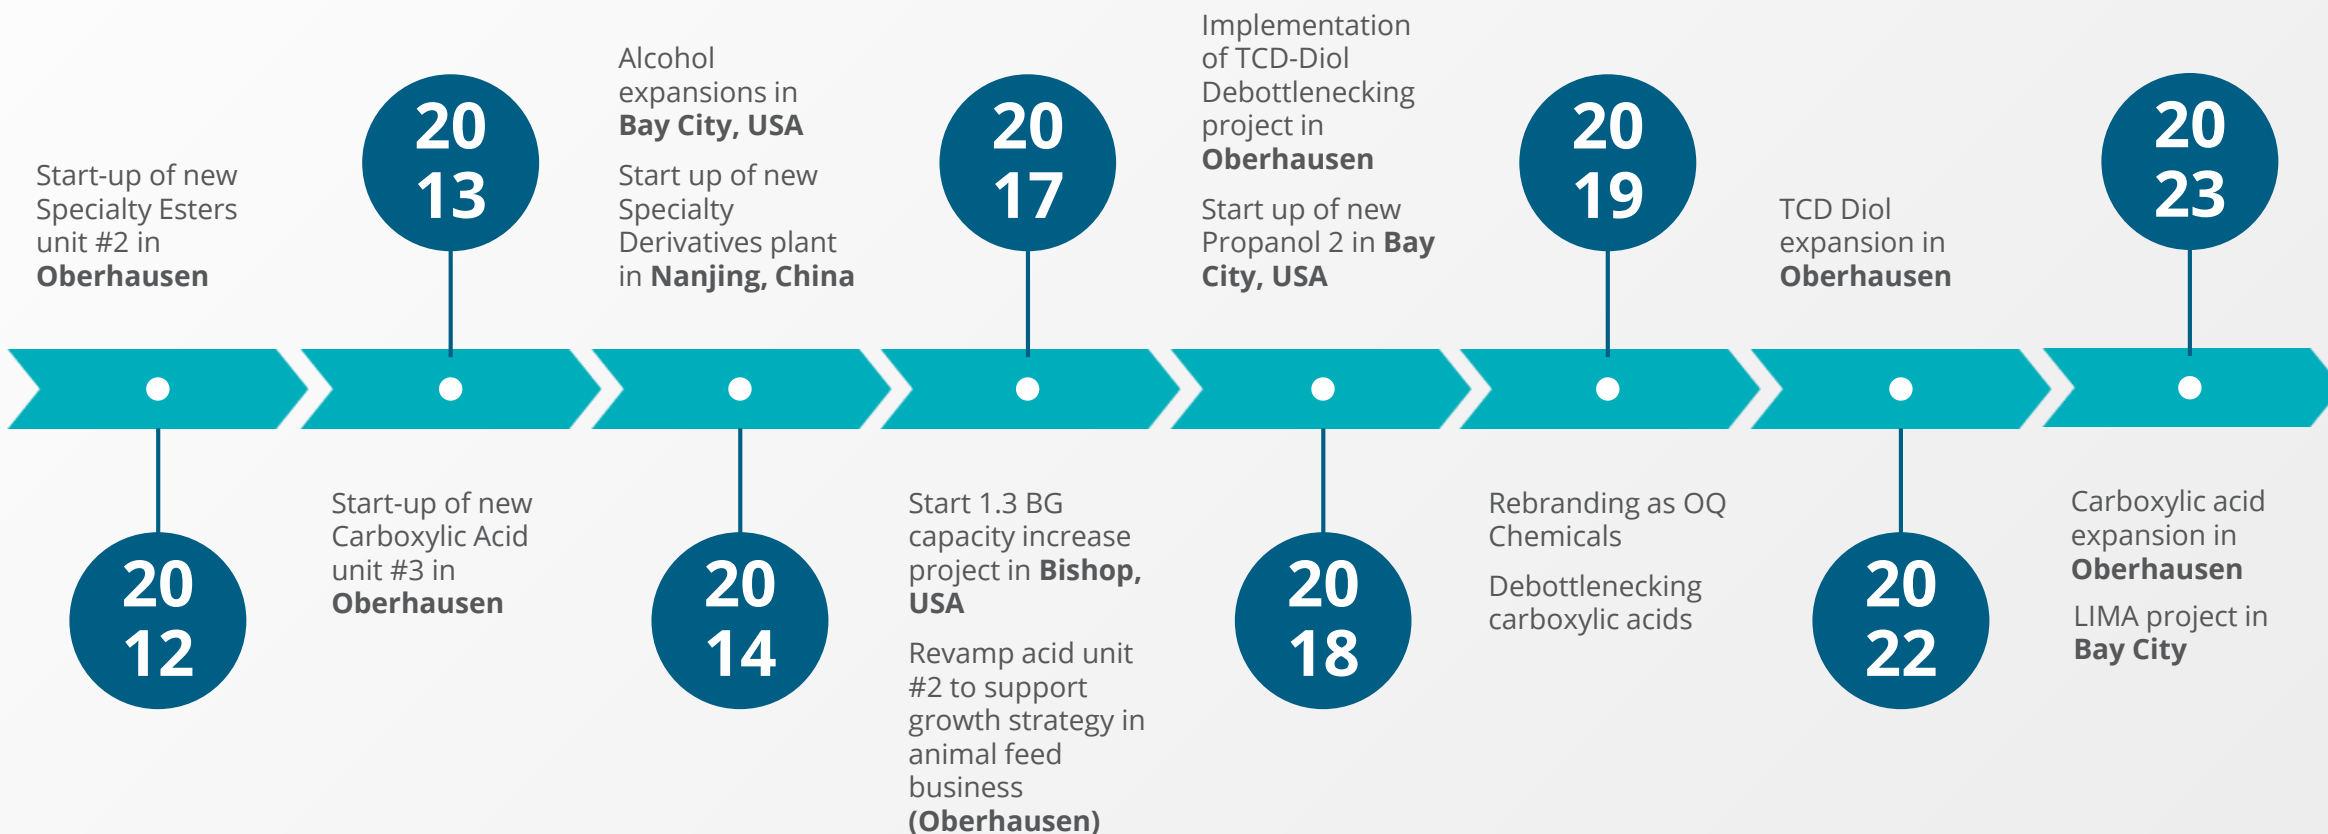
2012

Start-up of new Specialty Esters unit #2 in Oberhausen

2013

Start-up of new Carboxylic Acid unit #3 in Oberhausen

2014

Alcohol expansions in Bay City, USA

Start up of new Specialty Derivatives plant in Nanjing, China

2017

Start 1.3 BG capacity increase project in Bishop, USA

Revamp acid unit #2 to support growth strategy in animal feed business (Oberhausen)

2018

Implementation of TCD-Diol Debottlenecking project in Oberhausen

Start up of new Propanol 2 in Bay City, USA

2019

Rebranding as OQ Chemicals

Debottlenecking carboxylic acids

2022

TCD Diol expansion in Oberhausen

2023

Carboxylic acid expansion in Oberhausen

LIMA project in Bay City